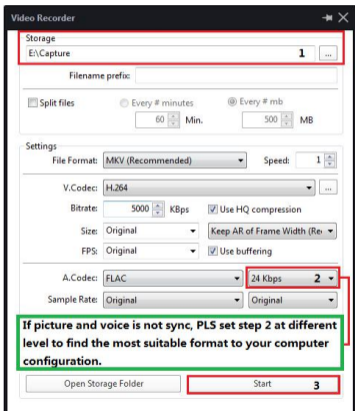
Video Recorder

Storage
E:\Capture
1
...

Filename prefix:

Split files
Every # minutes
Every # mb
60 Min.
500 MB

Settings
File Format: MKV (Recommended)
Speed: 1

V.Codec: H.264
...

Bitrate: 5000 KBps
Use HQ compression

Size: Original
Keep AR of Frame Width (Re

FPS: Original
Use buffering

A.Codec: FLAC
24 Kbps
2

Sample Rate: Original
Original

If picture and voice is not sync, PLS set step 2 at different level to find the most suitable format to your computer configuration.

Open Storage Folder
Start
3